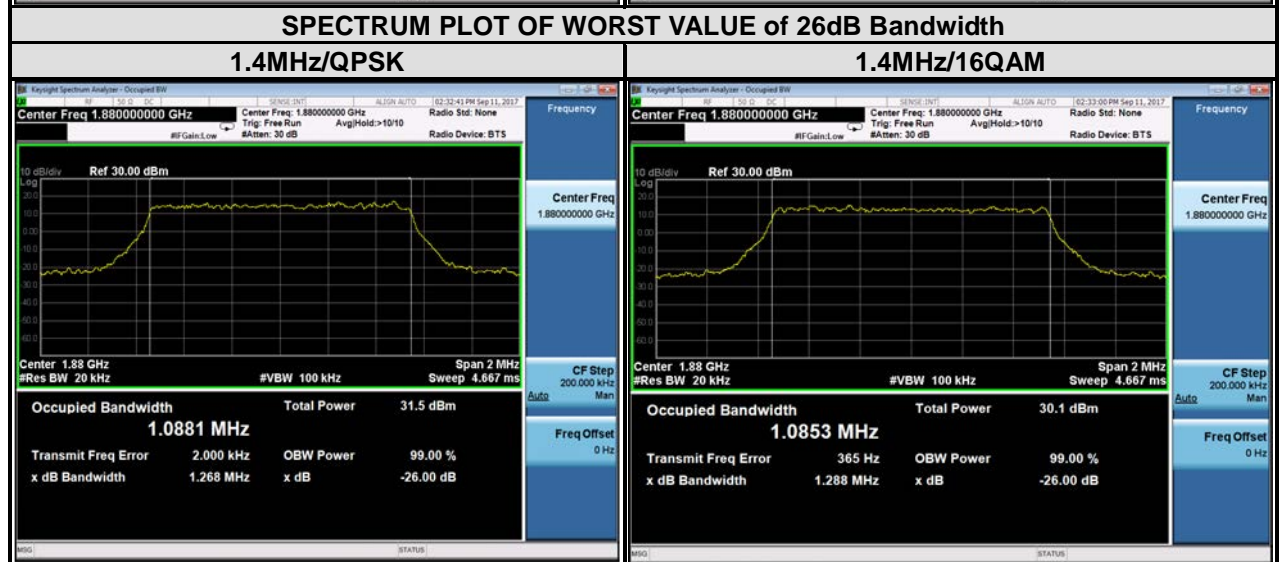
SPECTRUM PLOT OF WORST VALUE of 26dB Bandwidth

| 1.4MHz/QPSK | 1.4MHz/16QAM |
|---|---|

Keysight Spectrum Analyzer - Occupied BW
RF 50 Ω DC SENSE:INT ALIGN AUTO 02:32:41 PM Sep 11, 2017
Center Freq 1.880000000 GHz
Center Freq: 1.880000000 GHz Trig: Free Run Avg|Hold:>10/10 #Atten: 30 dB #IFGain:Low
Radio Std: None
Radio Device: BTS
Frequency
10 dB/div Ref 30.00 dBm
Log
20.0
10.0
0.00
-10.0
-20.0
-30.0
-40.0
-50.0
-60.0
Center 1.88 GHz
#Res BW 20 kHz
#VBW 100 kHz
Span 2 MHz
Sweep 4.667 ms
Center Freq
1.880000000 GHz
CF Step
200.000 kHz
Auto Man
Freq Offset
0 Hz
Occupied Bandwidth
1.0881 MHz
Total Power 31.5 dBm
Transmit Freq Error 2.000 kHz
OBW Power 99.00 %
x dB Bandwidth 1.268 MHz
x dB -26.00 dB
MSG
STATUS

Keysight Spectrum Analyzer - Occupied BW
RF 50 Ω DC SENSE:INT ALIGN AUTO 02:33:00 PM Sep 11, 2017
Center Freq 1.880000000 GHz
Center Freq: 1.880000000 GHz Trig: Free Run Avg|Hold:>10/10 #Atten: 30 dB #IFGain:Low
Radio Std: None
Radio Device: BTS
Frequency
10 dB/div Ref 30.00 dBm
Log
20.0
10.0
0.00
-10.0
-20.0
-30.0
-40.0
-50.0
-60.0
Center 1.88 GHz
#Res BW 20 kHz
#VBW 100 kHz
Span 2 MHz
Sweep 4.667 ms
Center Freq
1.880000000 GHz
CF Step
200.000 kHz
Auto Man
Freq Offset
0 Hz
Occupied Bandwidth
1.0853 MHz
Total Power 30.1 dBm
Transmit Freq Error 365 Hz
OBW Power 99.00 %
x dB Bandwidth 1.288 MHz
x dB -26.00 dB
MSG
STATUS